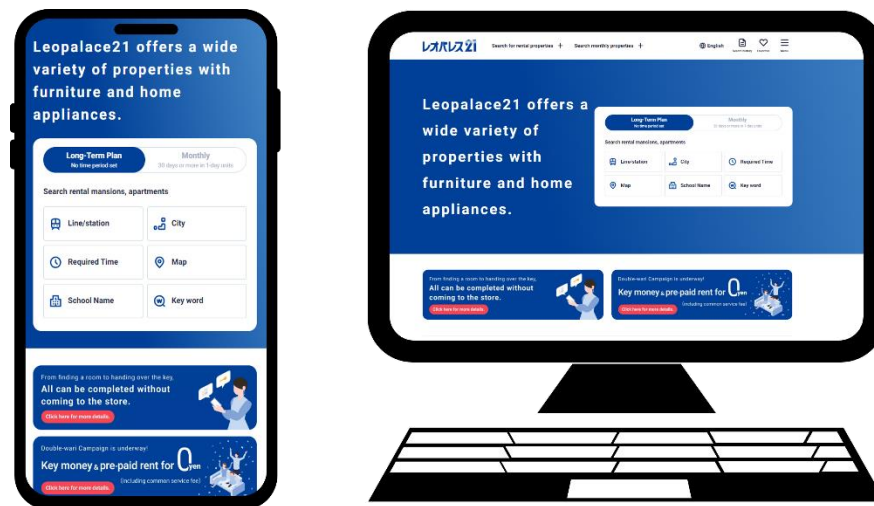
Leopalace21 offers a wide variety of properties with furniture and home appliances.

Long-Term Plan
No time period set

Monthly
30 days or more in 1-day units

Search rental mansions, apartments

Line/station

City

Required Time

Map

School Name

Key word

From finding a room to handing over the key,
All can be completed without coming to the store.
Click here for more details.

Double-wari Campaign is underway!
Key money & pre-paid rent for 0 yen
(including common service fee)
Click here for more details.

レオパレス21 Search for rental properties + Search monthly properties + English

Leopalace21 offers a wide variety of properties with furniture and home appliances.

Long-Term Plan
No time period set

Monthly
30 days or more in 1-day units

Search rental mansions, apartments

Line/station

City

Required Time

Map

School Name

Key word

From finding a room to handing over the key,
All can be completed without coming to the store.
Click here for more details.

Double-wari Campaign is underway!
Key money & pre-paid rent for 0 yen
(including common service fee)
Click here for more details.